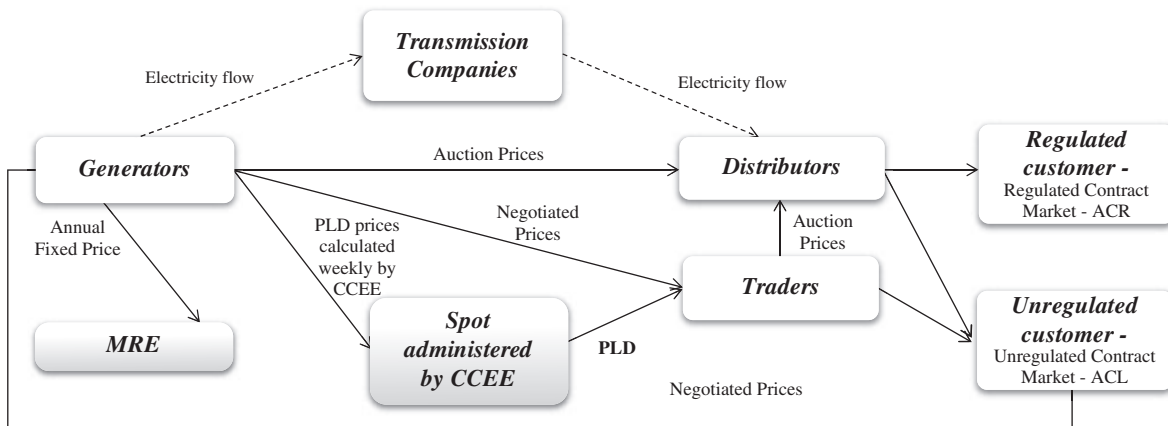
Transmission Companies

Electricity flow

Electricity flow

Generators

Auction Prices

Distributors

Regulated customer - Regulated Contract Market - ACR

Annual Fixed Price

PLD prices calculated weekly by CCEE

Negotiated Prices

Auction Prices

Traders

MRE

Spot administered by CCEE

PLD

Unregulated customer - Unregulated Contract Market - ACL

Negotiated Prices